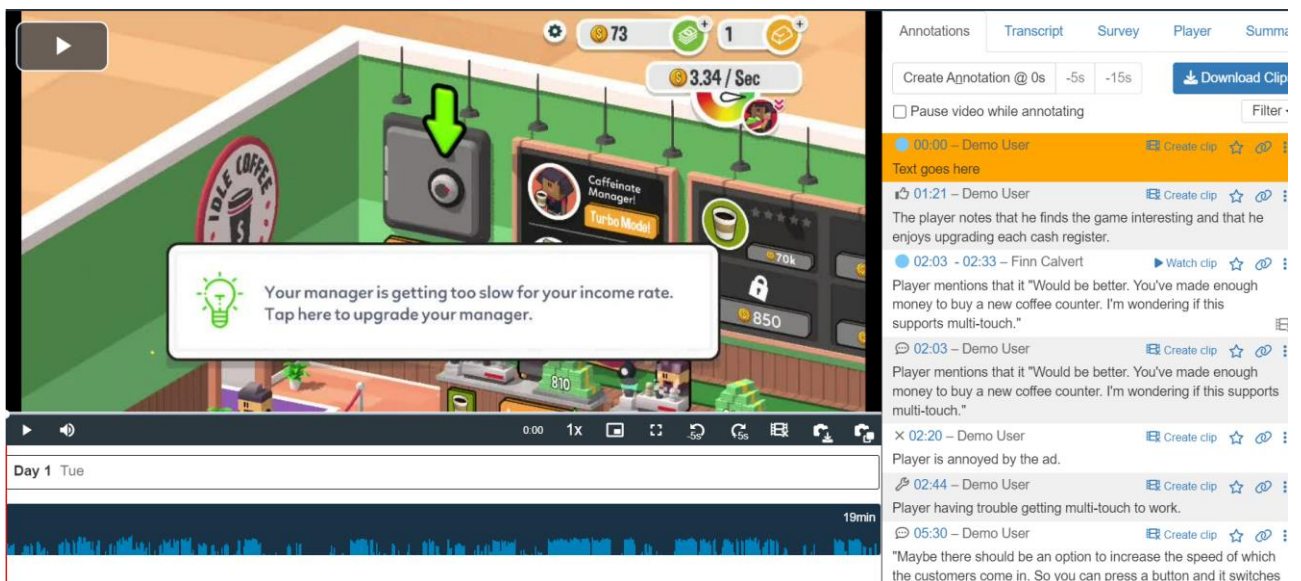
73
1
3.34 / Sec
IDLE COFFEE
Caffeinate Manager!
Turbo Mode!
70k
850
810
Your manager is getting too slow for your income rate. Tap here to upgrade your manager.

0:00 1x -5s 5s

Day 1 Tue

19min

Annotations Transcript Survey Player Summ

Create Annotation @ 0s -5s -15s Download Clip

Pause video while annotating Filter

00:00 – Demo User Create clip
Text goes here

01:21 – Demo User Create clip
The player notes that he finds the game interesting and that he enjoys upgrading each cash register.

02:03 - 02:33 – Finn Calvert Watch clip
Player mentions that it "Would be better. You've made enough money to buy a new coffee counter. I'm wondering if this supports multi-touch."

02:03 – Demo User Create clip
Player mentions that it "Would be better. You've made enough money to buy a new coffee counter. I'm wondering if this supports multi-touch."

02:20 – Demo User Create clip
Player is annoyed by the ad.

02:44 – Demo User Create clip
Player having trouble getting multi-touch to work.

05:30 – Demo User Create clip
"Maybe there should be an option to increase the speed of which the customers come in. So you can press a button and it switches